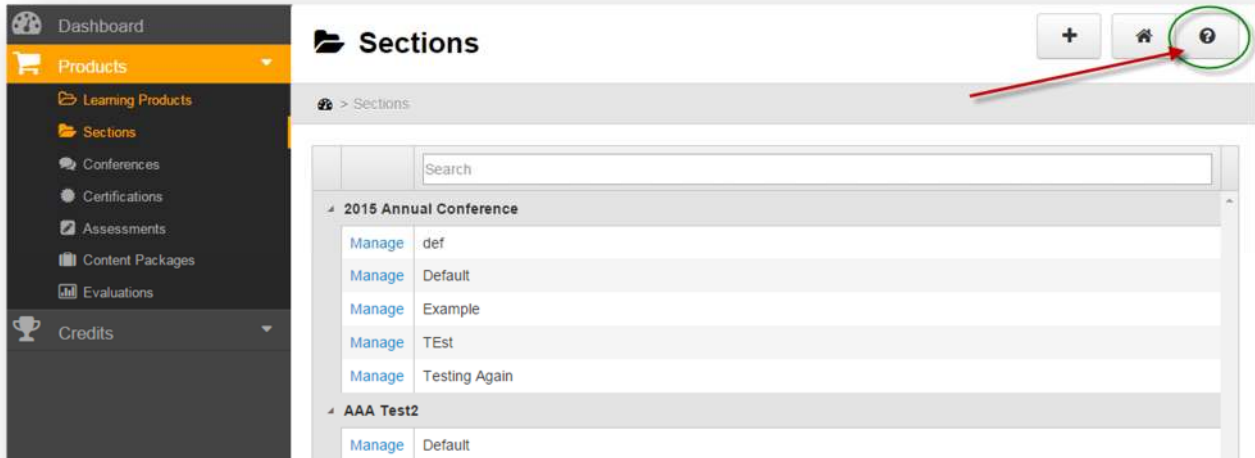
Dashboard
Products
Learning Products
Sections
Conferences
Certifications
Assessments
Content Packages
Evaluations
Credits

Sections

+

> Sections

Search

2015 Annual Conference

| | |
|---|---|
| Manage | def |
| Manage | Default |
| Manage | Example |
| Manage | TEst |
| Manage | Testing Again |

AAA Test2

| | |
|---|---|
| Manage | Default |